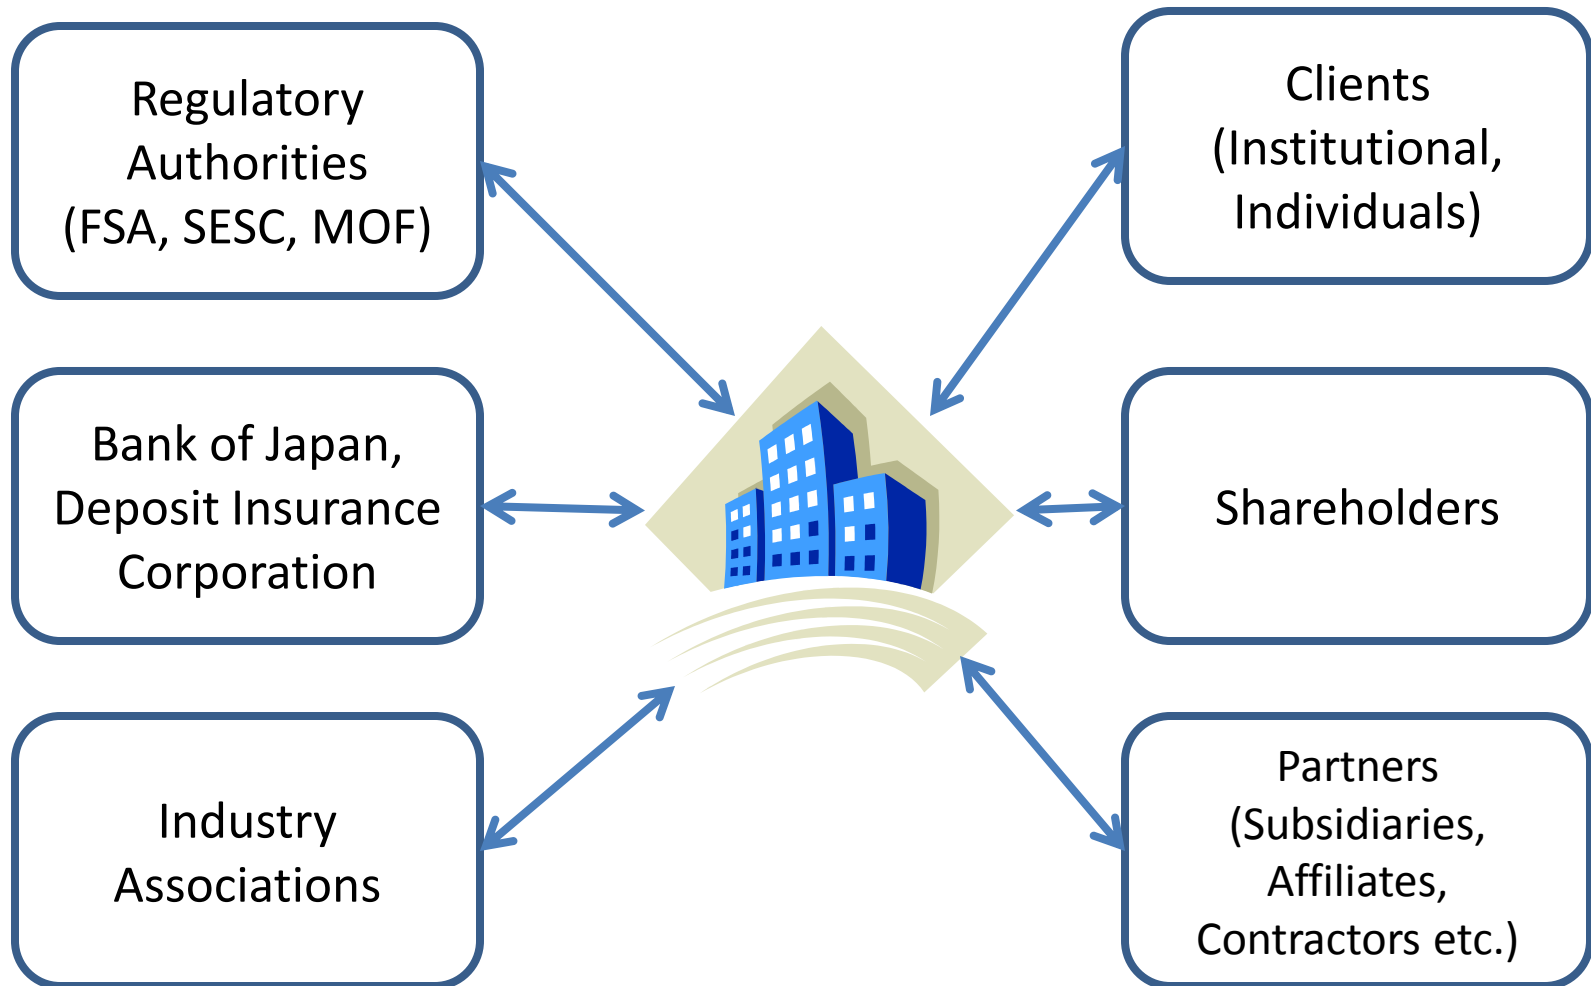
Regulatory Authorities (FSA, SESC, MOF)

Bank of Japan, Deposit Insurance Corporation

Industry Associations

Clients (Institutional, Individuals)

Shareholders

Partners (Subsidiaries, Affiliates, Contractors etc.)